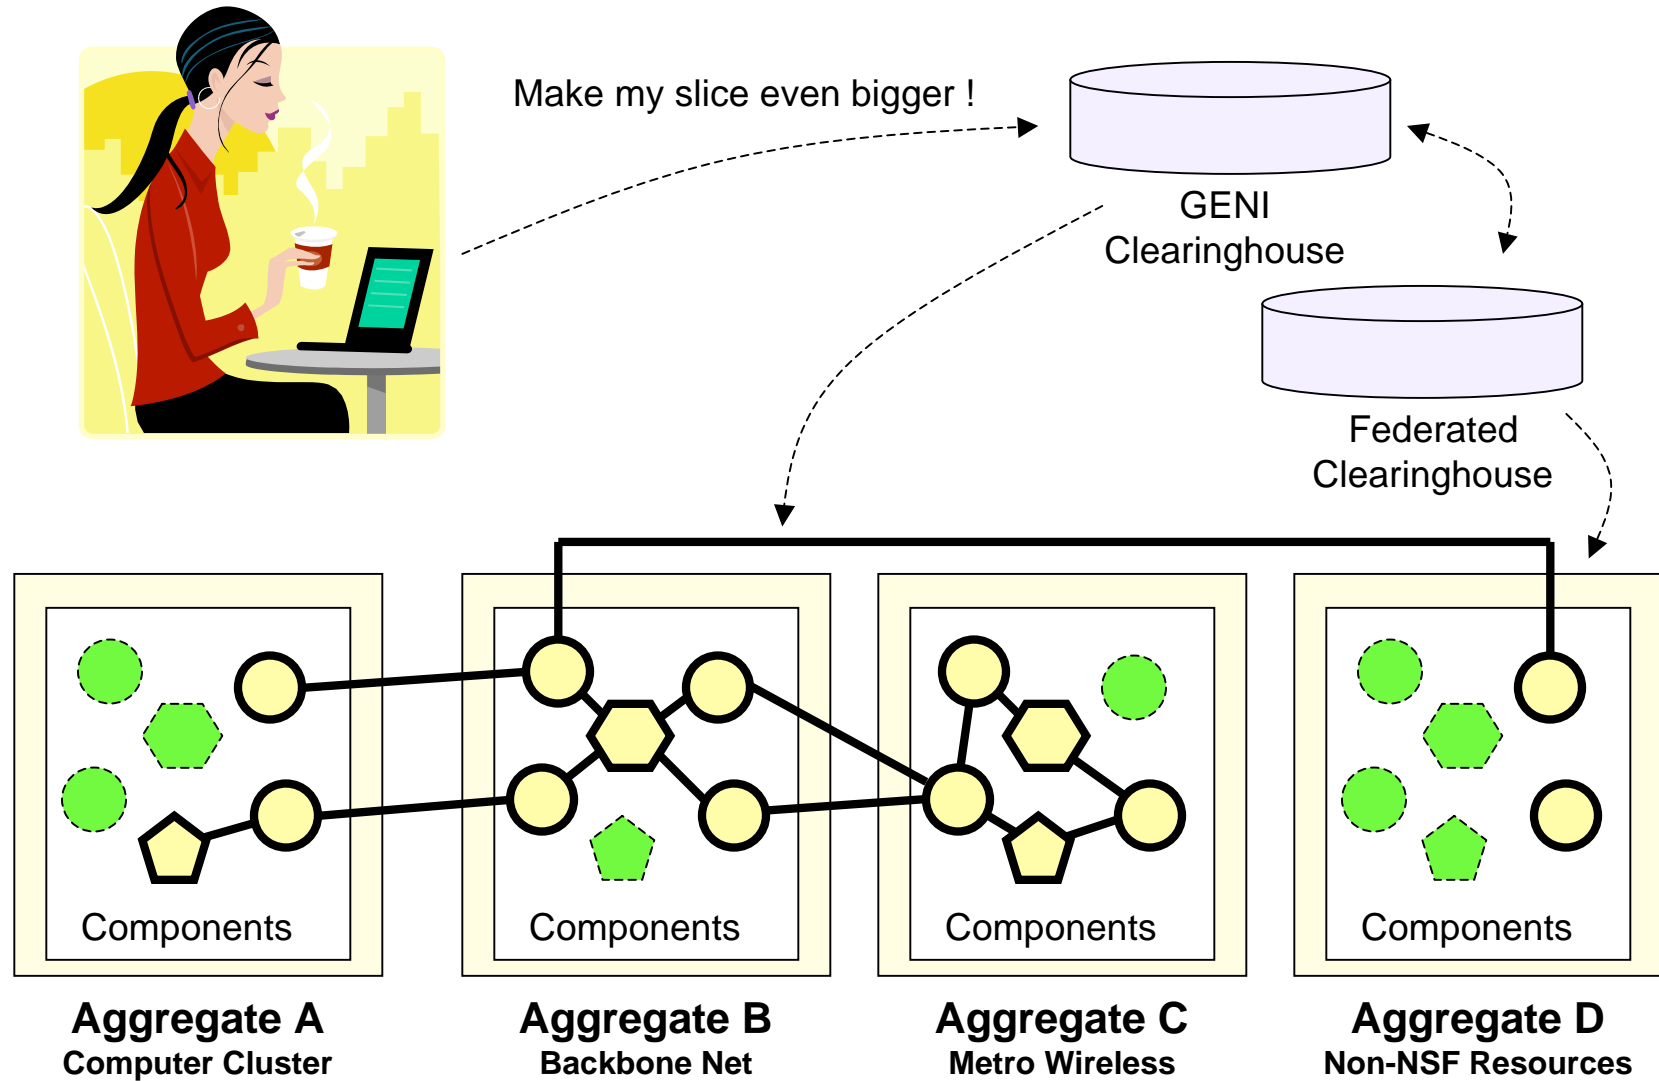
Make my slice even bigger !

GENI Clearinghouse

Federated Clearinghouse

Components

Components

Components

Components

Aggregate A
Computer Cluster

Aggregate B
Backbone Net

Aggregate C
Metro Wireless

Aggregate D
Non-NSF Resources